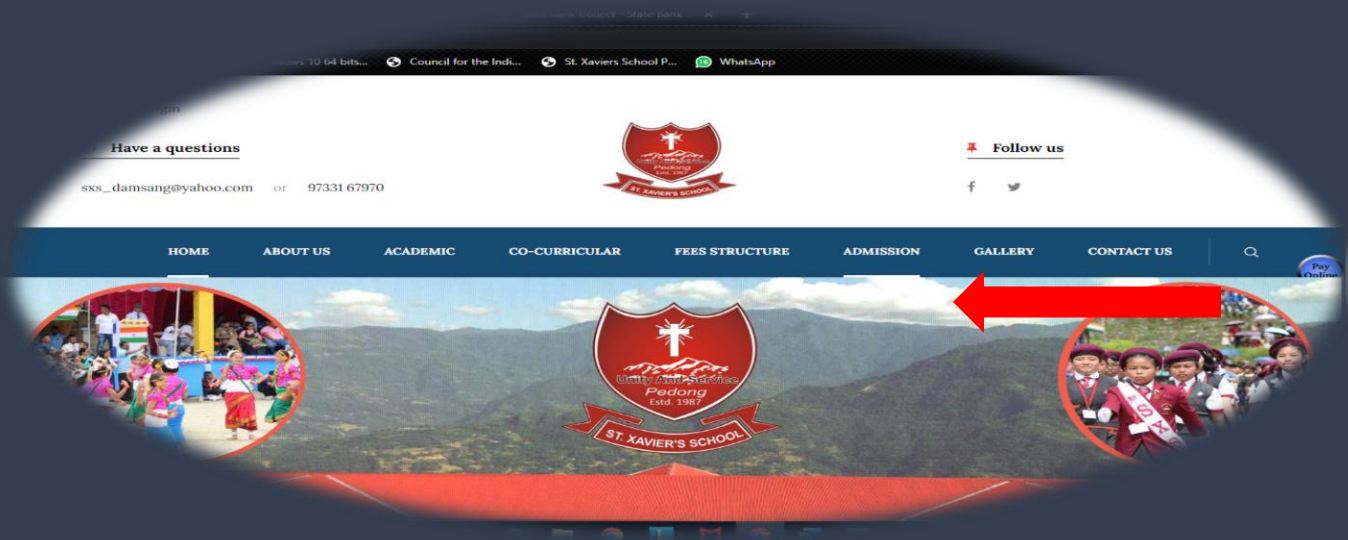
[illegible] Collect - State Bank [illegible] ×

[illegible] 10 64 bits... Council for the Indi... St. Xaviers School P... WhatsApp

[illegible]gin

Have a questions

sxs_damsang@yahoo.com or 97331 67970

Follow us

HOME ABOUT US ACADEMIC CO-CURRICULAR FEES STRUCTURE ADMISSION GALLERY CONTACT US

Pay Online

Unity And Service
Pedong
Estd. 1987
ST. XAVIER'S SCHOOL